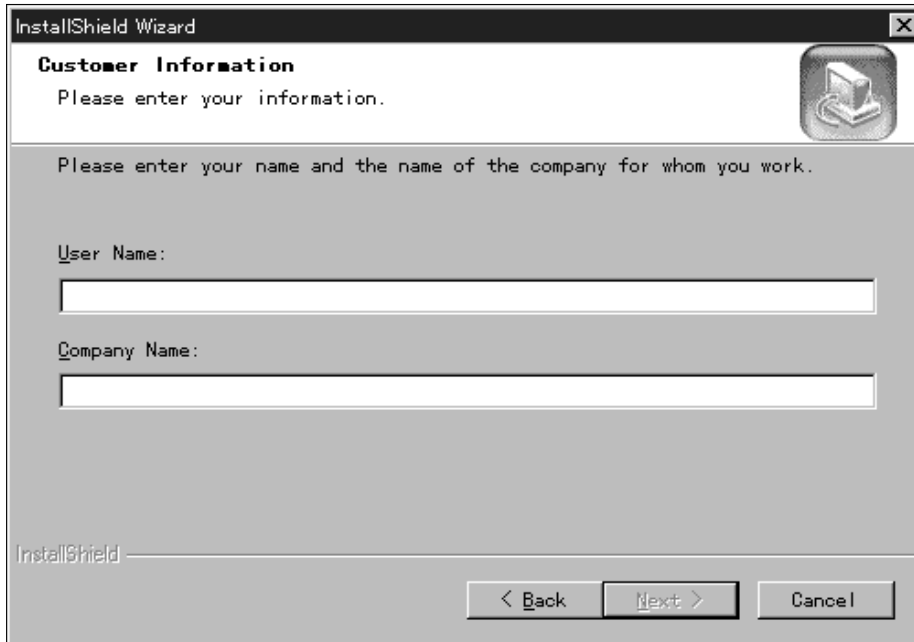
InstallShield Wizard

Customer Information
Please enter your information.

Please enter your name and the name of the company for whom you work.

User Name:

Company Name:

InstallShield

< Back
Next >
Cancel